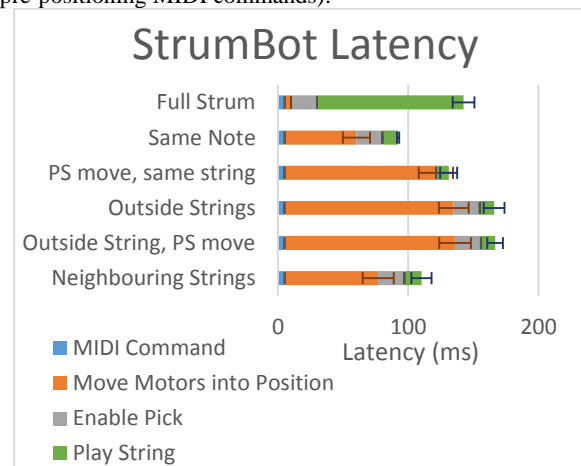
pre-positioning MIDI commands).

StrumBot Latency

Full Strum
Same Note
PS move, same string
Outside Strings
Outside String, PS move
Neighbouring Strings

0
100
200
Latency (ms)

MIDI Command
Move Motors into Position
Enable Pick
Play String